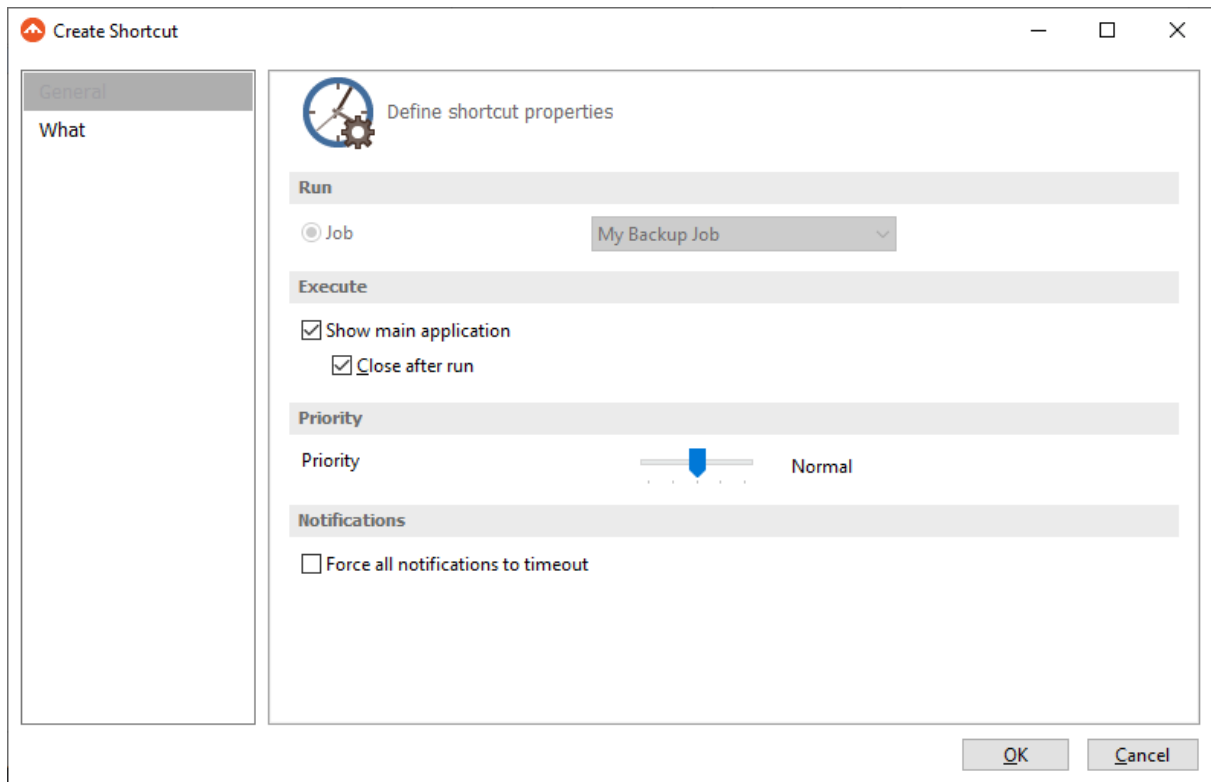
Create Shortcut

General
What

Define shortcut properties

Run

Job

My Backup Job

Execute

Show main application

Close after run

Priority

Priority

Normal

Notifications

Force all notifications to timeout

OK

Cancel